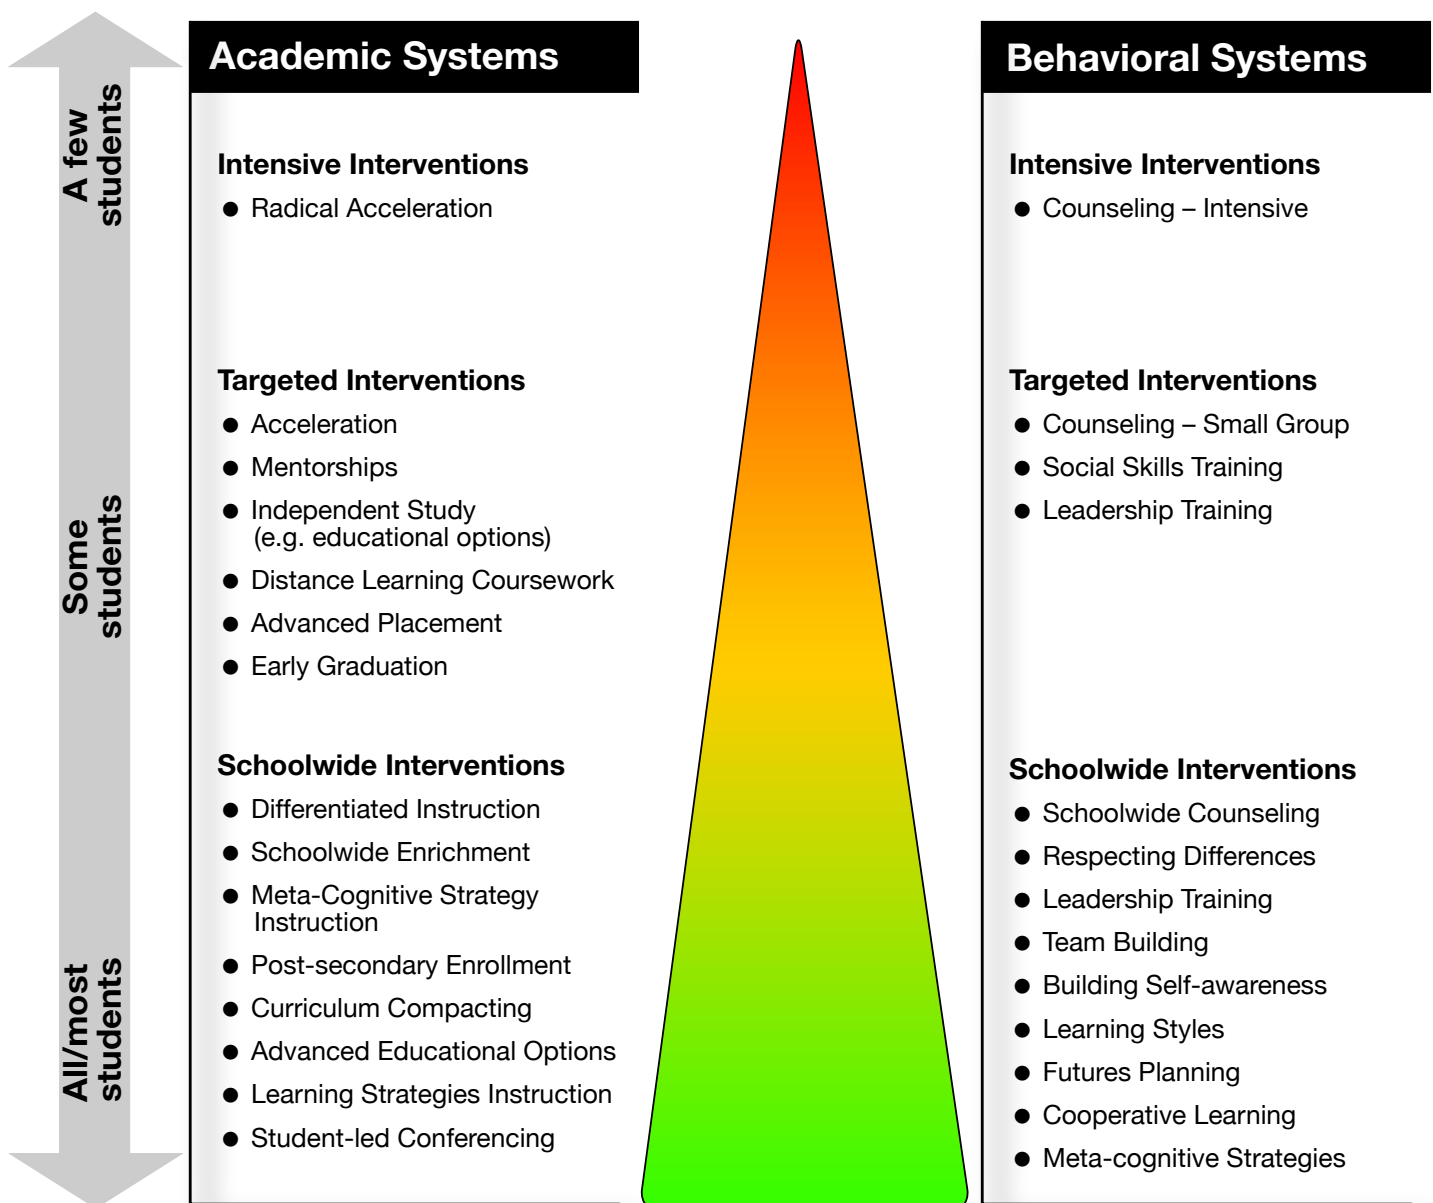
A few students

Some students

All/most students

Academic Systems

Intensive Interventions
- Radical Acceleration

Targeted Interventions
- Acceleration
- Mentorships
- Independent Study (e.g. educational options)
- Distance Learning Coursework
- Advanced Placement
- Early Graduation

Schoolwide Interventions
- Differentiated Instruction
- Schoolwide Enrichment
- Meta-Cognitive Strategy Instruction
- Post-secondary Enrollment
- Curriculum Compacting
- Advanced Educational Options
- Learning Strategies Instruction
- Student-led Conferencing

Behavioral Systems

Intensive Interventions
- Counseling – Intensive

Targeted Interventions
- Counseling – Small Group
- Social Skills Training
- Leadership Training

Schoolwide Interventions
- Schoolwide Counseling
- Respecting Differences
- Leadership Training
- Team Building
- Building Self-awareness
- Learning Styles
- Futures Planning
- Cooperative Learning
- Meta-cognitive Strategies